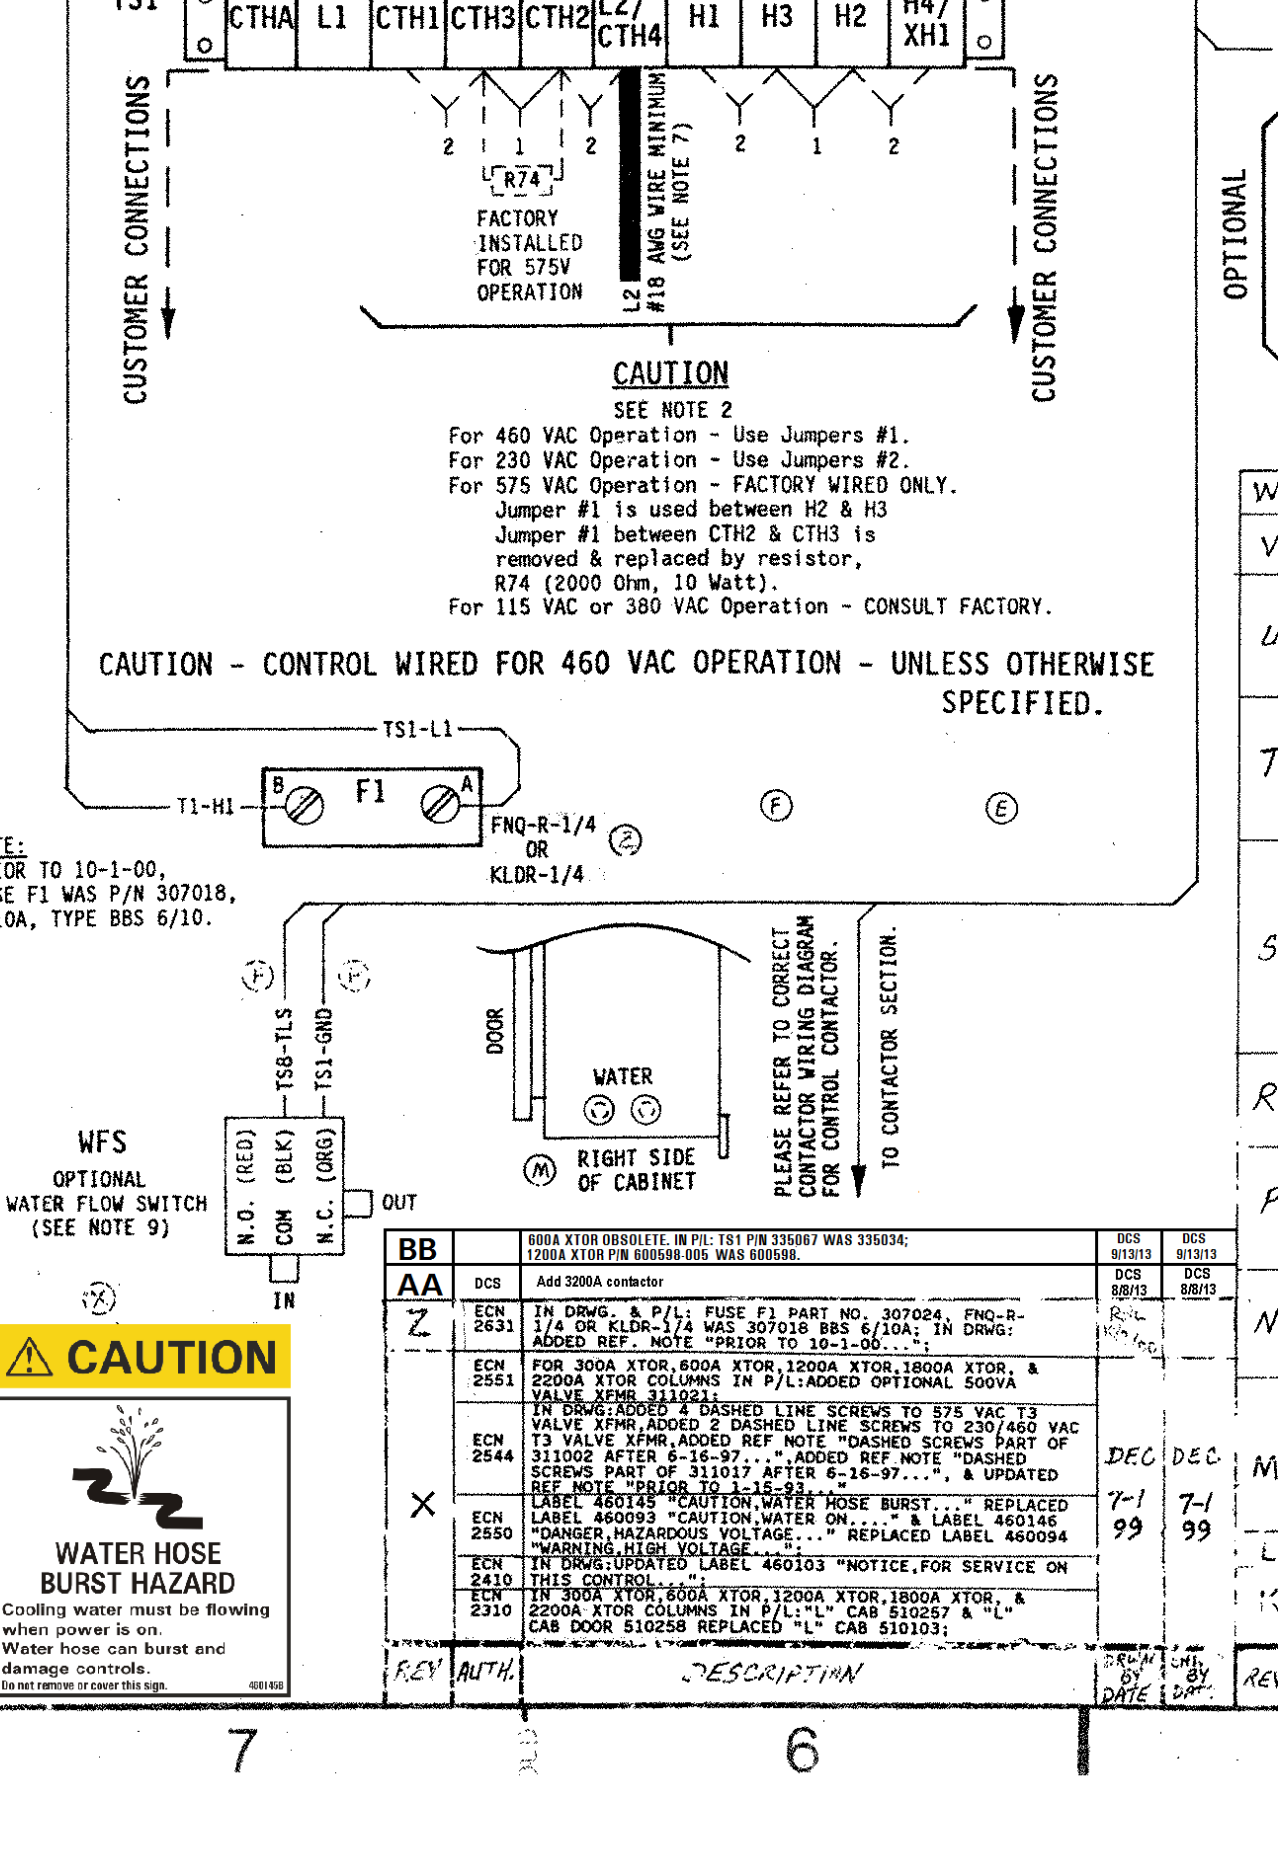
TS1 | CTHA | L1 | CTH1 | CTH3 | CTH2 | L2/CTH4 | H1 | H3 | H2 | H4/XH1

CUSTOMER CONNECTIONS

2 1 2

R74

FACTORY INSTALLED FOR 575V OPERATION

L2 #18 AWG WIRE MINIMUM (SEE NOTE 7)

2 1 2

CUSTOMER CONNECTIONS

OPTIONAL

CAUTION
SEE NOTE 2
For 460 VAC Operation - Use Jumpers #1.
For 230 VAC Operation - Use Jumpers #2.
For 575 VAC Operation - FACTORY WIRED ONLY.
Jumper #1 is used between H2 & H3
Jumper #1 between CTH2 & CTH3 is removed & replaced by resistor, R74 (2000 Ohm, 10 Watt).
For 115 VAC or 380 VAC Operation - CONSULT FACTORY.

CAUTION - CONTROL WIRED FOR 460 VAC OPERATION - UNLESS OTHERWISE SPECIFIED.

TS1-L1

T1-H1 B F1 A

FNQ-R-1/4 OR KLDR-1/4 (Z)

(F) (E)

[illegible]E:
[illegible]OR TO 10-1-00,
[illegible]E F1 WAS P/N 307018,
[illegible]0A, TYPE BBS 6/10.

(F) (F)

TS8-TLS TS1-GND

WFS
OPTIONAL WATER FLOW SWITCH (SEE NOTE 9)

N.O. (RED) COM (BLK) N.C. (ORG)

OUT
IN

(X)

DOOR
WATER
(M) RIGHT SIDE OF CABINET

PLEASE REFER TO CORRECT CONTACTOR WIRING DIAGRAM FOR CONTROL CONTACTOR.

TO CONTACTOR SECTION.

⚠ CAUTION

WATER HOSE BURST HAZARD
Cooling water must be flowing when power is on.
Water hose can burst and damage controls.
Do not remove or cover this sign. 460145B

| BB | | 600A XTOR OBSOLETE. IN P/L: TS1 P/N 335067 WAS 335034; 1200A XTOR P/N 600598-005 WAS 600598. | DCS 9/13/13 | DCS 9/13/13 |
|---|---|---|---|---|
| AA | DCS | Add 3200A contactor | DCS 8/8/13 | DCS 8/8/13 |
| Z | ECN 2631 | IN DRWG. & P/L: FUSE F1 PART NO. 307024, FNQ-R-1/4 OR KLDR-1/4 WAS 307018 BBS 6/10A; IN DRWG: ADDED REF. NOTE "PRIOR TO 10-1-00..."; | R.L. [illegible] | |
| X | ECN 2551 | FOR 300A XTOR,600A XTOR,1200A XTOR,1800A XTOR, & 2200A XTOR COLUMNS IN P/L:ADDED OPTIONAL 500VA VALVE XFMR 311021; | DEC 7-1 99 | DEC 7-1 99 |
| | ECN 2544 | IN DRWG:ADDED 4 DASHED LINE SCREWS TO 575 VAC T3 VALVE XFMR,ADDED 2 DASHED LINE SCREWS TO 230/460 VAC T3 VALVE XFMR,ADDED REF NOTE "DASHED SCREWS PART OF 311002 AFTER 6-16-97...",ADDED REF NOTE "DASHED SCREWS PART OF 311017 AFTER 6-16-97...", & UPDATED REF NOTE "PRIOR TO 1-15-93..." | | |
| | ECN 2550 | LABEL 460145 "CAUTION,WATER HOSE BURST..." REPLACED LABEL 460093 "CAUTION,WATER ON...." & LABEL 460146 "DANGER,HAZARDOUS VOLTAGE..." REPLACED LABEL 460094 "WARNING,HIGH VOLTAGE..."; | | |
| | ECN 2410 | IN DRWG:UPDATED LABEL 460103 "NOTICE,FOR SERVICE ON THIS CONTROL..."; | | |
| | ECN 2310 | IN 300A XTOR,600A XTOR,1200A XTOR,1800A XTOR, & 2200A XTOR COLUMNS IN P/L:"L" CAB 510257 & "L" CAB DOOR 510258 REPLACED "L" CAB 510103; | | |
| REV | AUTH. | DESCRIPTION | DRAWN BY DATE | CHK. BY DATE |

W V L T 5 R F N M L K REV

7 6